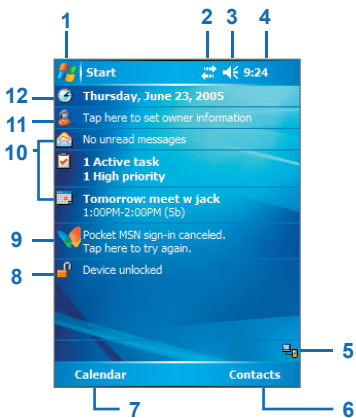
1 2 3 4

Start 9:24

12 Thursday, June 23, 2005

11 Tap here to set owner information

10 No unread messages

1 Active task
1 High priority

Tomorrow: meet w jack
1:00PM-2:00PM (5b)

9 Pocket MSN sign-in canceled. Tap here to try again.

8 Device unlocked

5

Calendar Contacts

7 6